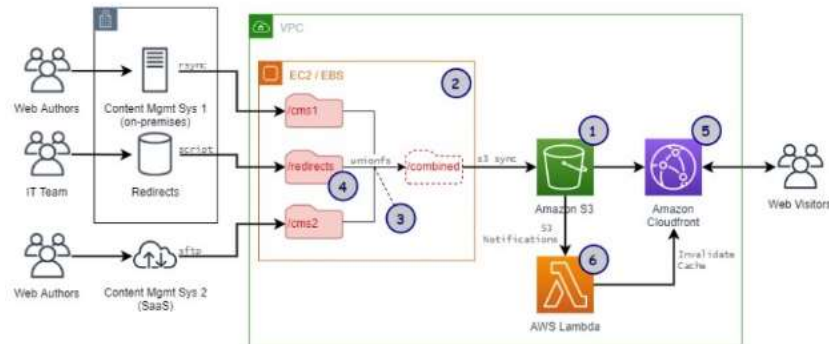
Web Authors

Content Mgmt Sys 1 (on-premises)

rsync

IT Team

Redirects

script

Web Authors

Content Mgmt Sys 2 (SaaS)

sftp

VPC

EC2 / EBS

2

/cms1

/redirects

4

unionfs

/combined

3

/cms2

s3 sync

1

Amazon S3

S3 Notifications

6

AWS Lambda

5

Amazon Cloudfront

Invalidate Cache

Web Visitors